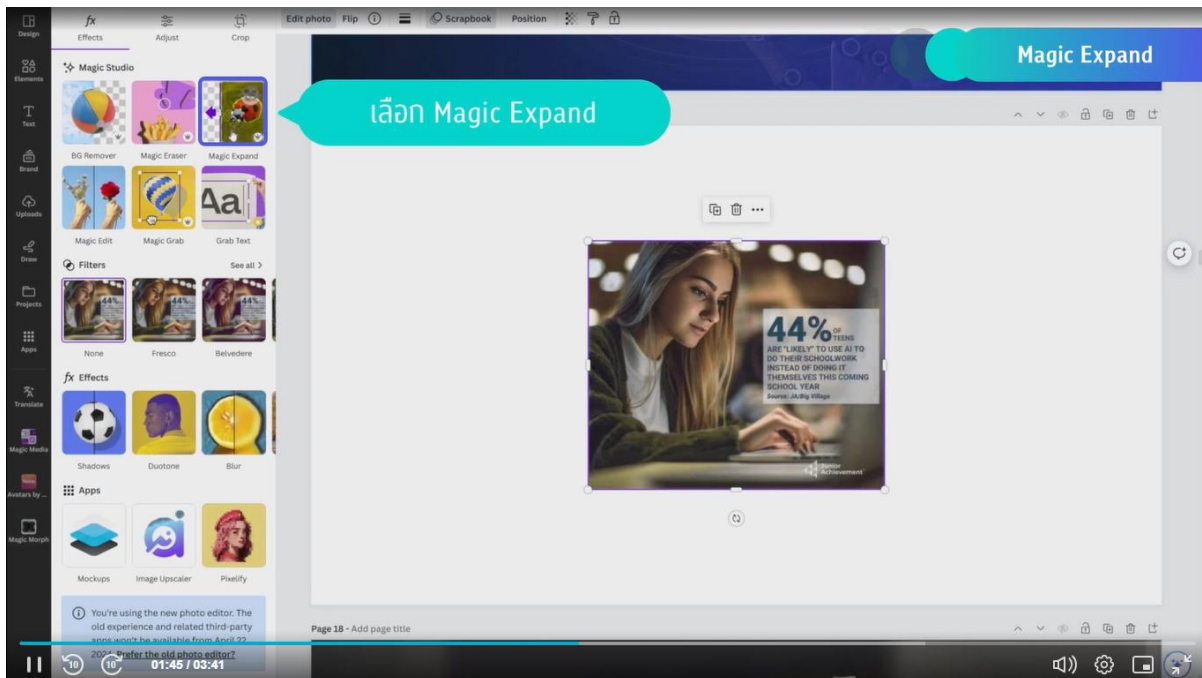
Design
Elements
Text
Brand
Uploads
Draw
Projects
Apps
Translate
Magic Media
Avatars by ...
Magic Morph

Effects
Adjust
Crop

Magic Studio
BG Remover
Magic Eraser
Magic Expand
Magic Edit
Magic Grab
Grab Text

Filters
See all >
None
Fresco
Belvedere

Effects
Shadows
Duotone
Blur

Apps
Mockups
Image Upscaler
Pixelify

You're using the new photo editor. The old experience and related third-party apps won't be available from April 22, 2024. Prefer the old photo editor?

Edit photo
Flip
Scrapbook
Position

Magic Expand

เลือก Magic Expand

44% OF TEENS
ARE "LIKELY" TO USE AI TO DO THEIR SCHOOLWORK INSTEAD OF DOING IT THEMSELVES THIS COMING SCHOOL YEAR
Source: JA/Big Village

Junior Achievement

Page 18 - Add page title

01:45 / 03:41